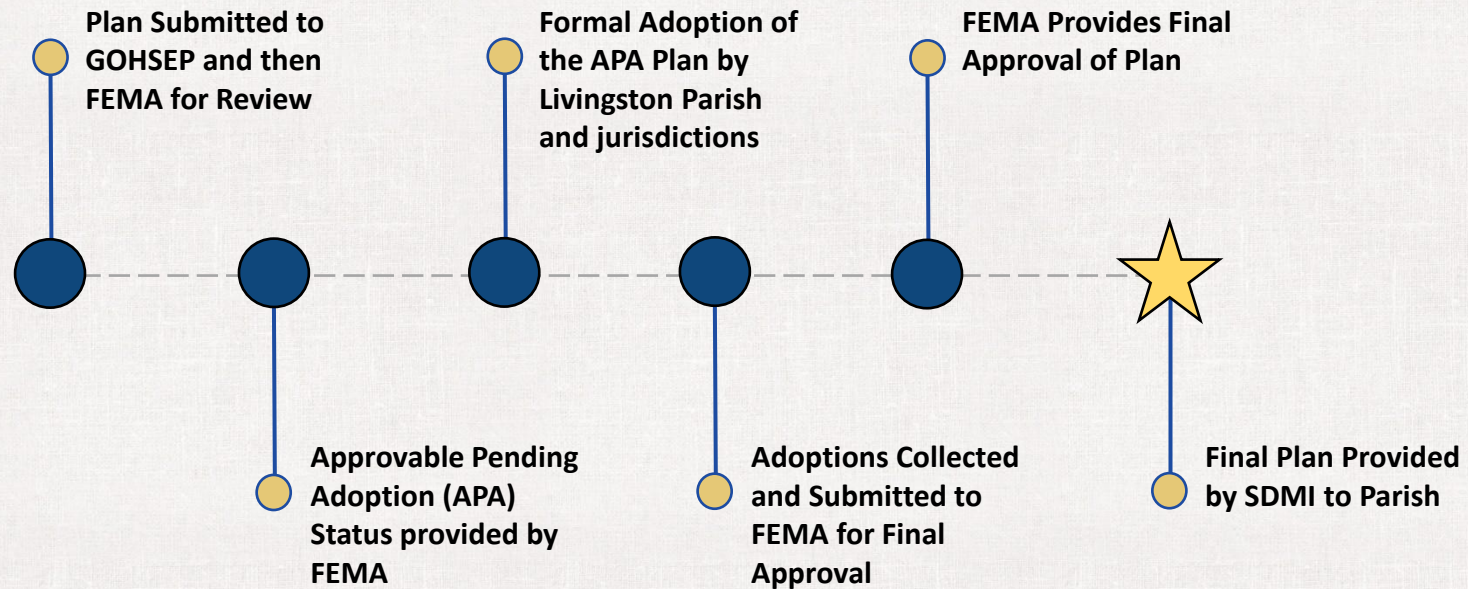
Plan Submitted to GOHSEP and then FEMA for Review

Approvable Pending Adoption (APA) Status provided by FEMA

Formal Adoption of the APA Plan by Livingston Parish and jurisdictions

Adoptions Collected and Submitted to FEMA for Final Approval

FEMA Provides Final Approval of Plan

Final Plan Provided by SDMI to Parish